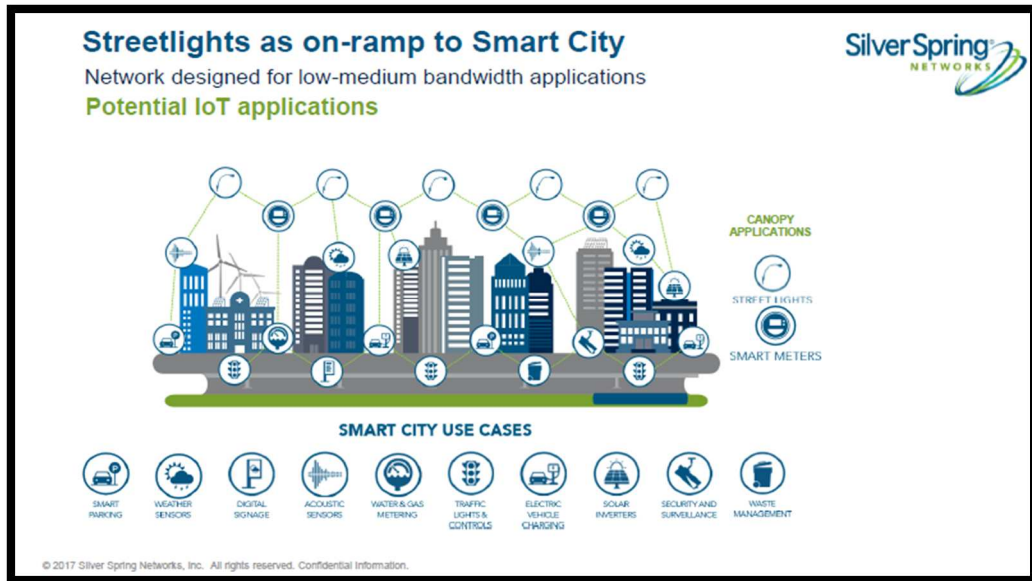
Streetlights as on-ramp to Smart City

Network designed for low-medium bandwidth applications

Potential IoT applications

Silver Spring® NETWORKS

CANOPY APPLICATIONS

STREET LIGHTS

SMART METERS

SMART CITY USE CASES

SMART PARKING

WEATHER SENSORS

DIGITAL SIGNAGE

ACOUSTIC SENSORS

WATER & GAS METERING

TRAFFIC LIGHTS & CONTROLS

ELECTRIC VEHICLE CHARGING

SOLAR INVERTERS

SECURITY AND SURVEILLANCE

WASTE MANAGEMENT

© 2017 Silver Spring Networks, Inc. All rights reserved. Confidential Information.